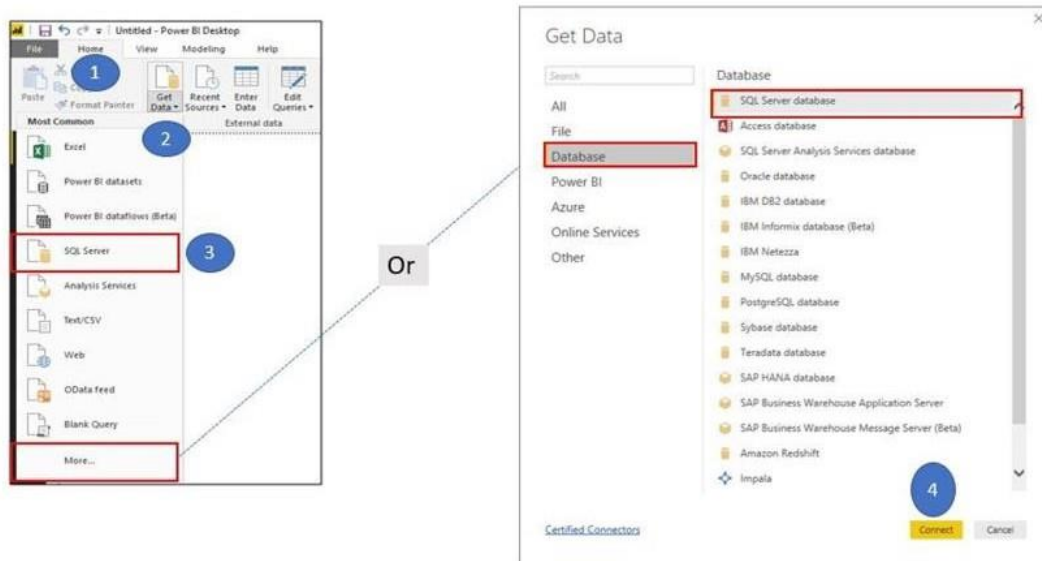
Untitled - Power BI Desktop

File Home View Modeling Help

1

Paste Format Painter

Get Data Recent Sources Enter Data Edit Queries

External data

Most Common

2

Excel

Power BI datasets

Power BI dataflows (Beta)

SQL Server

3

Analysis Services

Text/CSV

Web

OData feed

Blank Query

More...

Or

Get Data

Search

All

File

Database

Power BI

Azure

Online Services

Other

Database

SQL Server database

Access database

SQL Server Analysis Services database

Oracle database

IBM DB2 database

IBM Informix database (Beta)

IBM Netezza

MySQL database

PostgreSQL database

Sybase database

Teradata database

SAP HANA database

SAP Business Warehouse Application Server

SAP Business Warehouse Message Server (Beta)

Amazon Redshift

Impala

4

Certified Connectors

Connect

Cancel